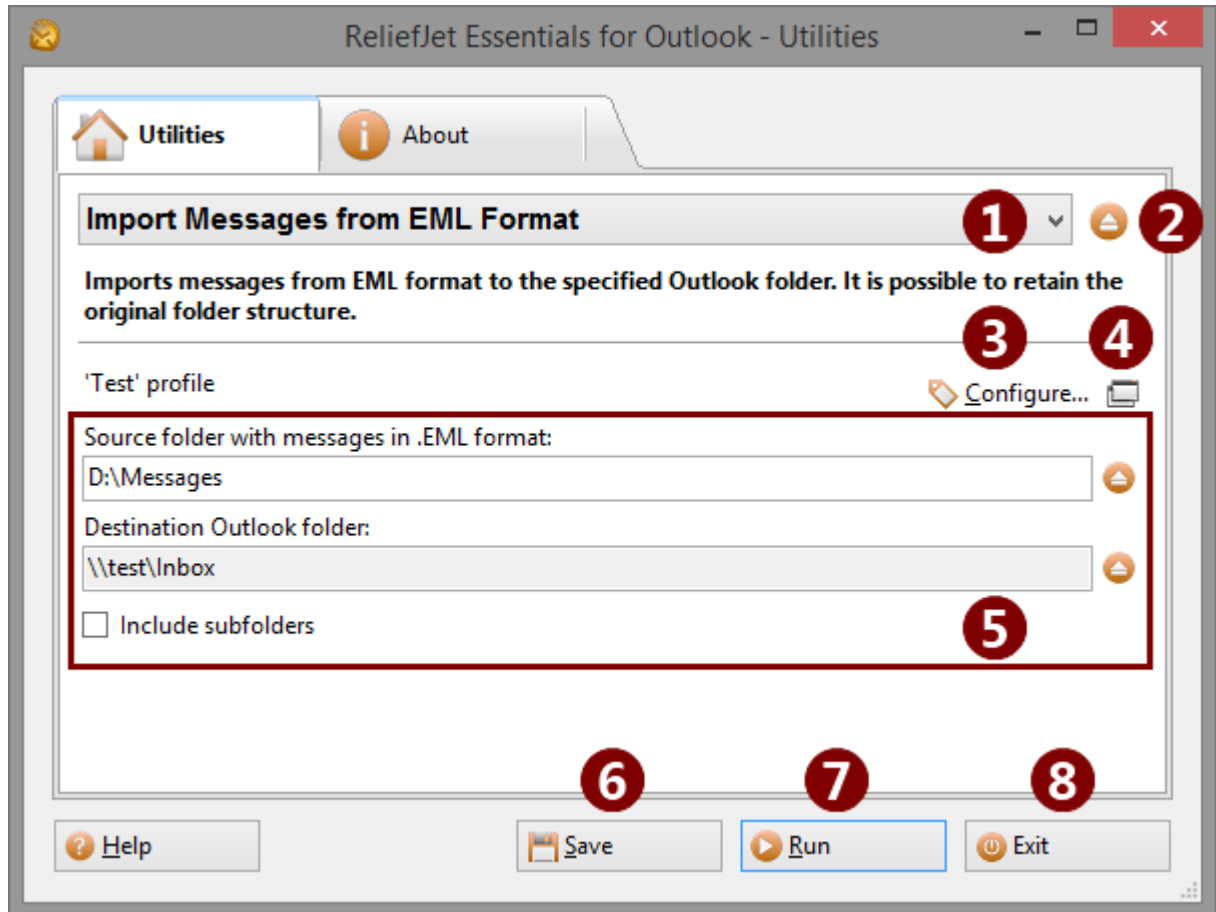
ReliefJet Essentials for Outlook - Utilities

Utilities

About

Import Messages from EML Format

1

2

Imports messages from EML format to the specified Outlook folder. It is possible to retain the original folder structure.

3

4

'Test' profile

Configure...

Source folder with messages in .EML format:

D:\Messages

Destination Outlook folder:

\\test\Inbox

Include subfolders

5

6

7

8

Help

Save

Run

Exit